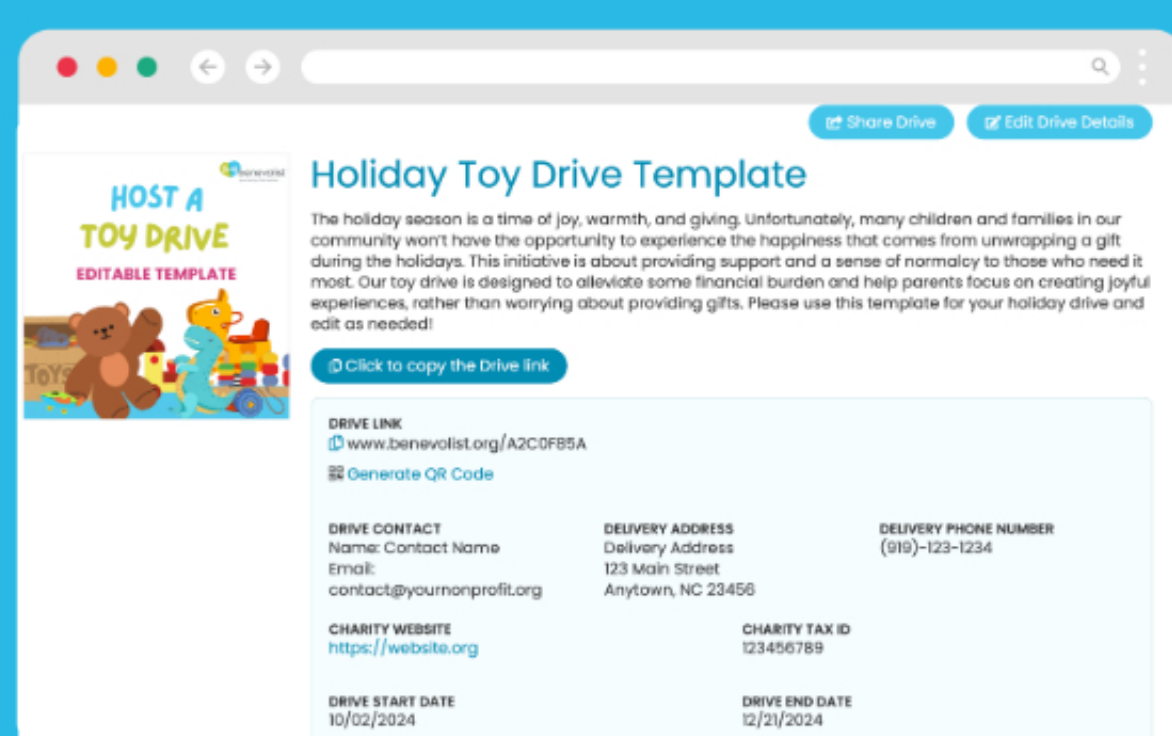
Share Drive
Edit Drive Details

benevolist

HOST A
TOY DRIVE
EDITABLE TEMPLATE

TOYS

Holiday Toy Drive Template

The holiday season is a time of joy, warmth, and giving. Unfortunately, many children and families in our community won't have the opportunity to experience the happiness that comes from unwrapping a gift during the holidays. This initiative is about providing support and a sense of normalcy to those who need it most. Our toy drive is designed to alleviate some financial burden and help parents focus on creating joyful experiences, rather than worrying about providing gifts. Please use this template for your holiday drive and edit as needed!

Click to copy the Drive link

DRIVE LINK
www.benevolist.org/A2C0FB5A
Generate QR Code

DRIVE CONTACT
Name: Contact Name
Email:
contact@yournonprofit.org

DELIVERY ADDRESS
Delivery Address
123 Main Street
Anytown, NC 23456

DELIVERY PHONE NUMBER
(919)-123-1234

CHARITY WEBSITE
https://website.org

CHARITY TAX ID
123456789

DRIVE START DATE
10/02/2024

DRIVE END DATE
12/21/2024